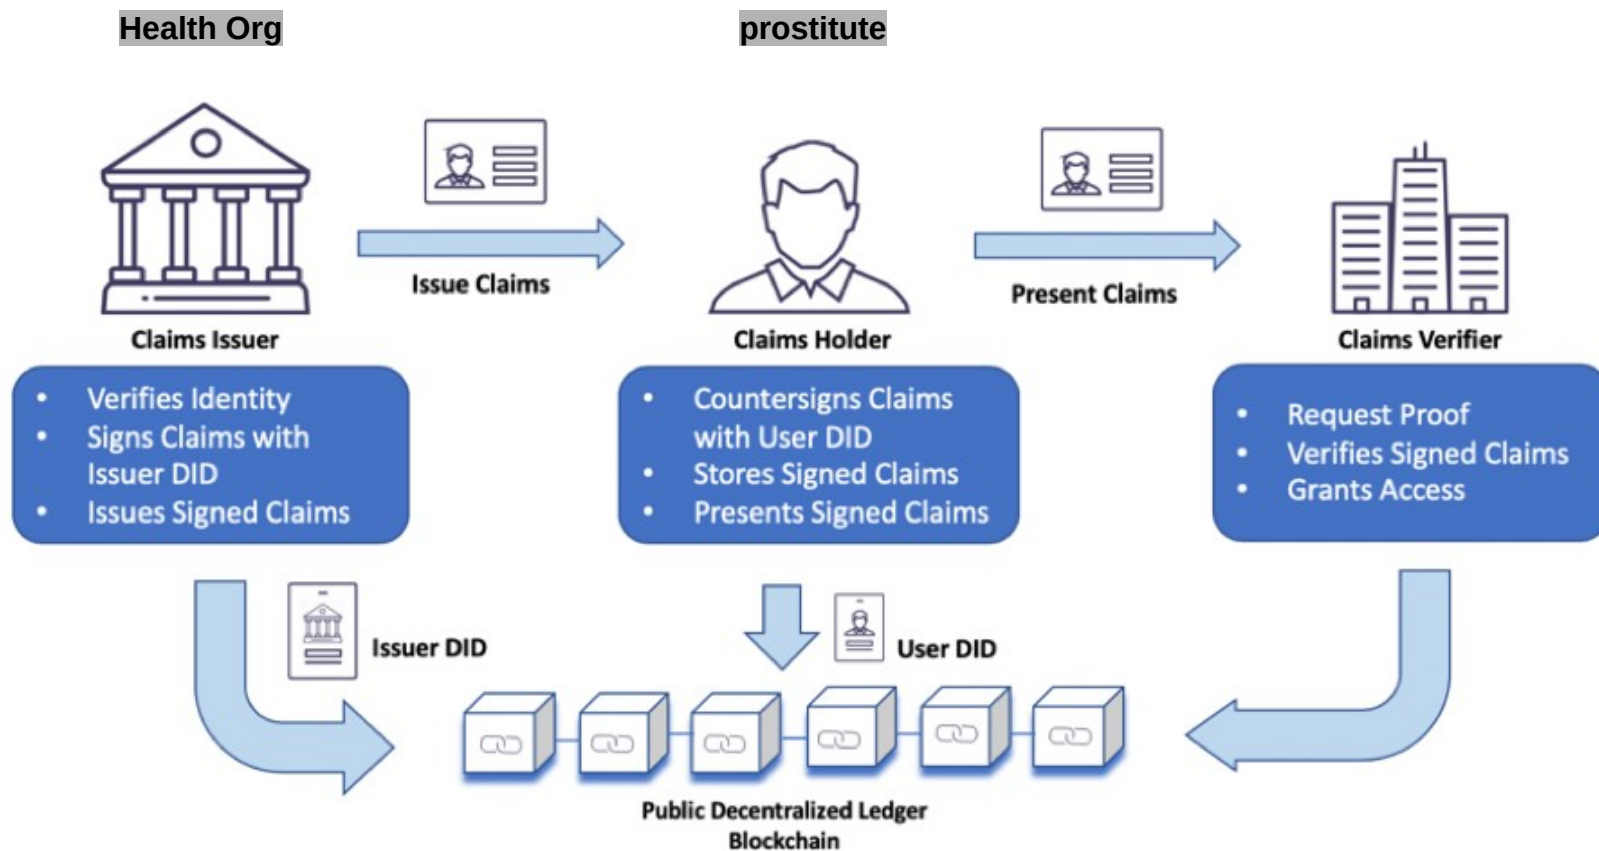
Health Org

prostitute

Issue Claims

Present Claims

Claims Issuer

Claims Holder

Claims Verifier

- Verifies Identity
- Signs Claims with Issuer DID
- Issues Signed Claims

- Countersigns Claims with User DID
- Stores Signed Claims
- Presents Signed Claims

- Request Proof
- Verifies Signed Claims
- Grants Access

Issuer DID

User DID

Public Decentralized Ledger
Blockchain